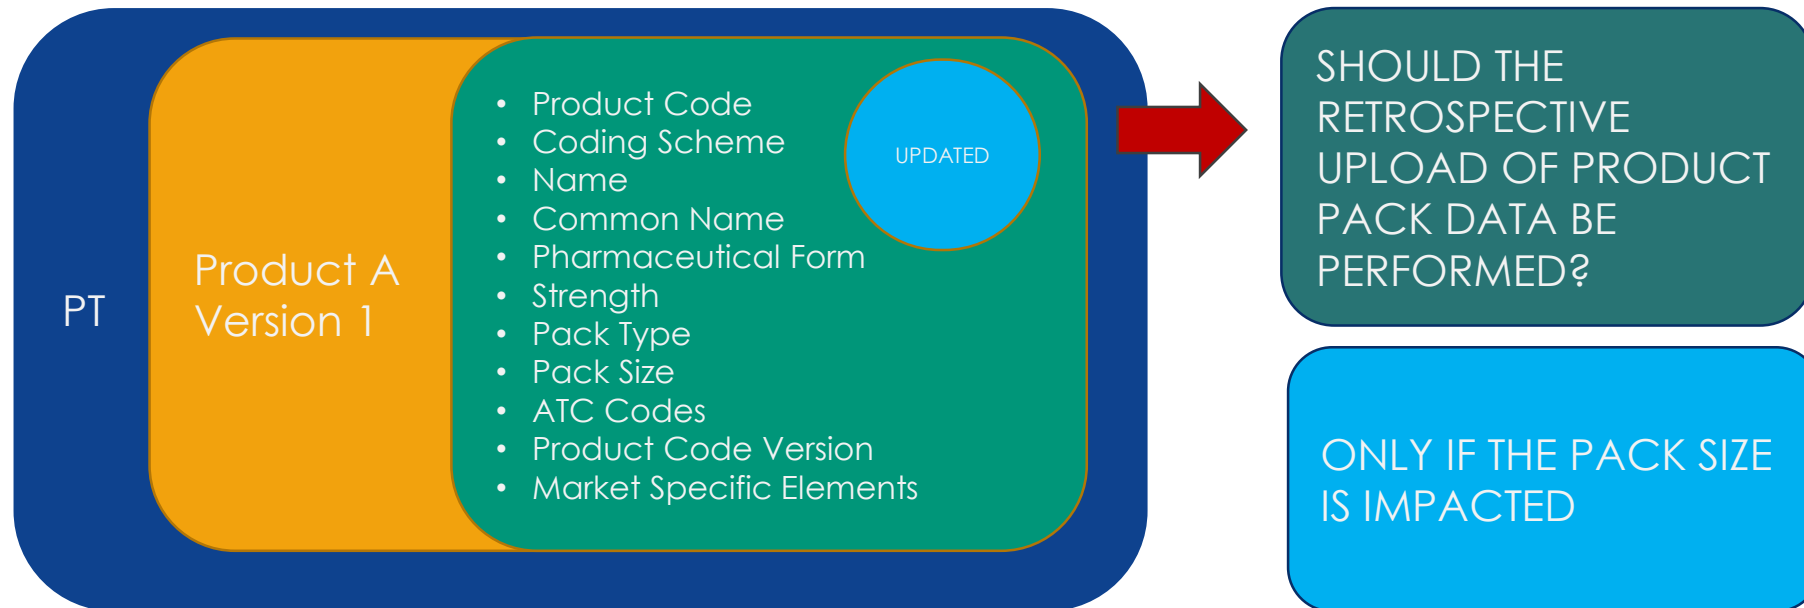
PT

Product A Version 1

- Product Code
- Coding Scheme
- Name
- Common Name
- Pharmaceutical Form
- Strength
- Pack Type
- Pack Size
- ATC Codes
- Product Code Version
- Market Specific Elements

UPDATED

SHOULD THE RETROSPECTIVE UPLOAD OF PRODUCT PACK DATA BE PERFORMED?

ONLY IF THE PACK SIZE IS IMPACTED